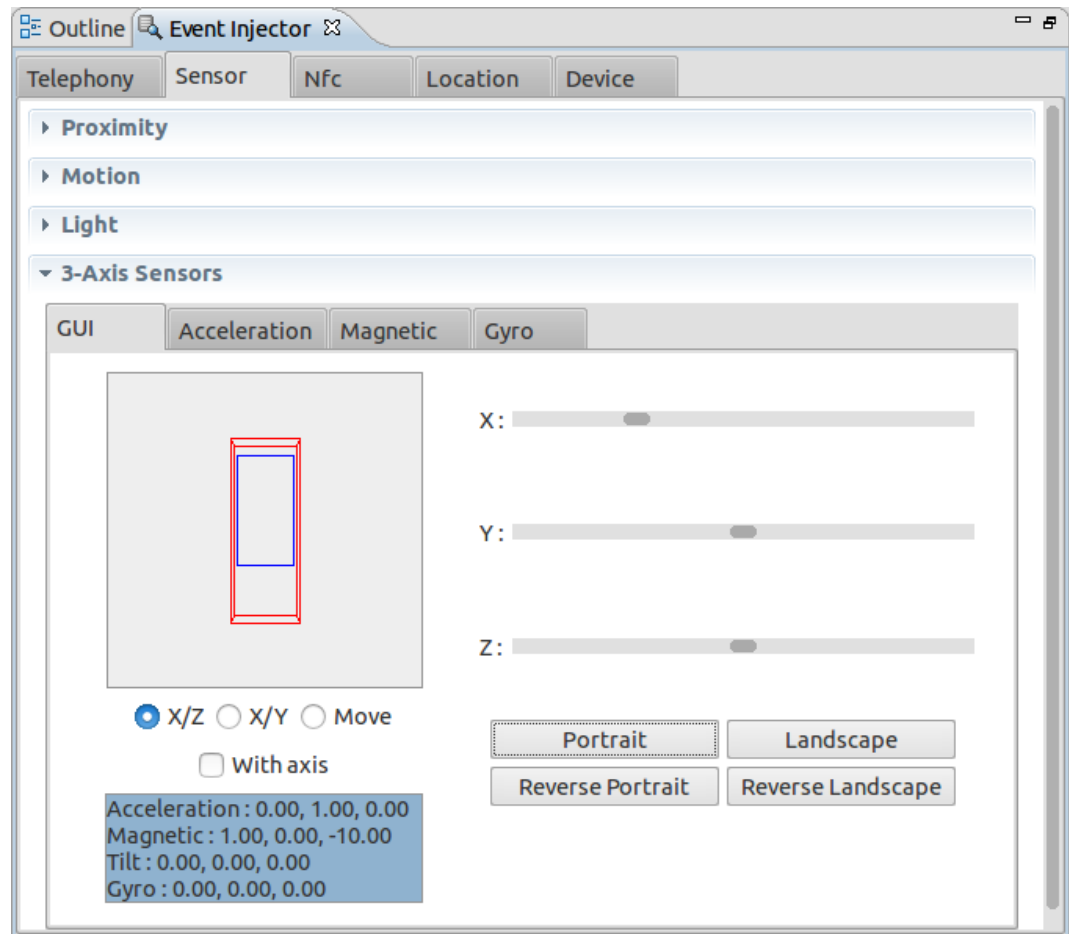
Outline Event Injector

Telephony Sensor Nfc Location Device

Proximity

Motion

Light

3-Axis Sensors

GUI Acceleration Magnetic Gyro

X :

Y :

Z :

X/Z X/Y Move

With axis

Portrait Landscape

Reverse Portrait Reverse Landscape

Acceleration : 0.00, 1.00, 0.00
Magnetic : 1.00, 0.00, -10.00
Tilt : 0.00, 0.00, 0.00
Gyro : 0.00, 0.00, 0.00